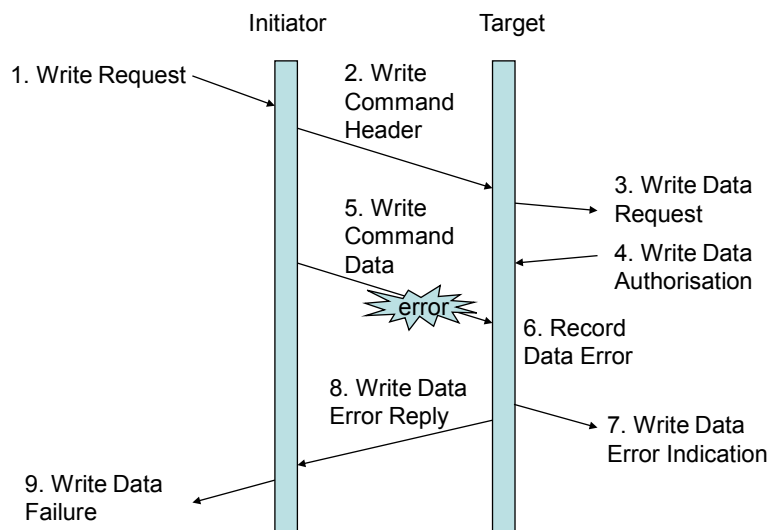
Initiator

Target

1. Write Request

2. Write Command Header

3. Write Data Request

4. Write Data Authorisation

5. Write Command Data

error

6. Record Data Error

7. Write Data Error Indication

8. Write Data Error Reply

9. Write Data Failure